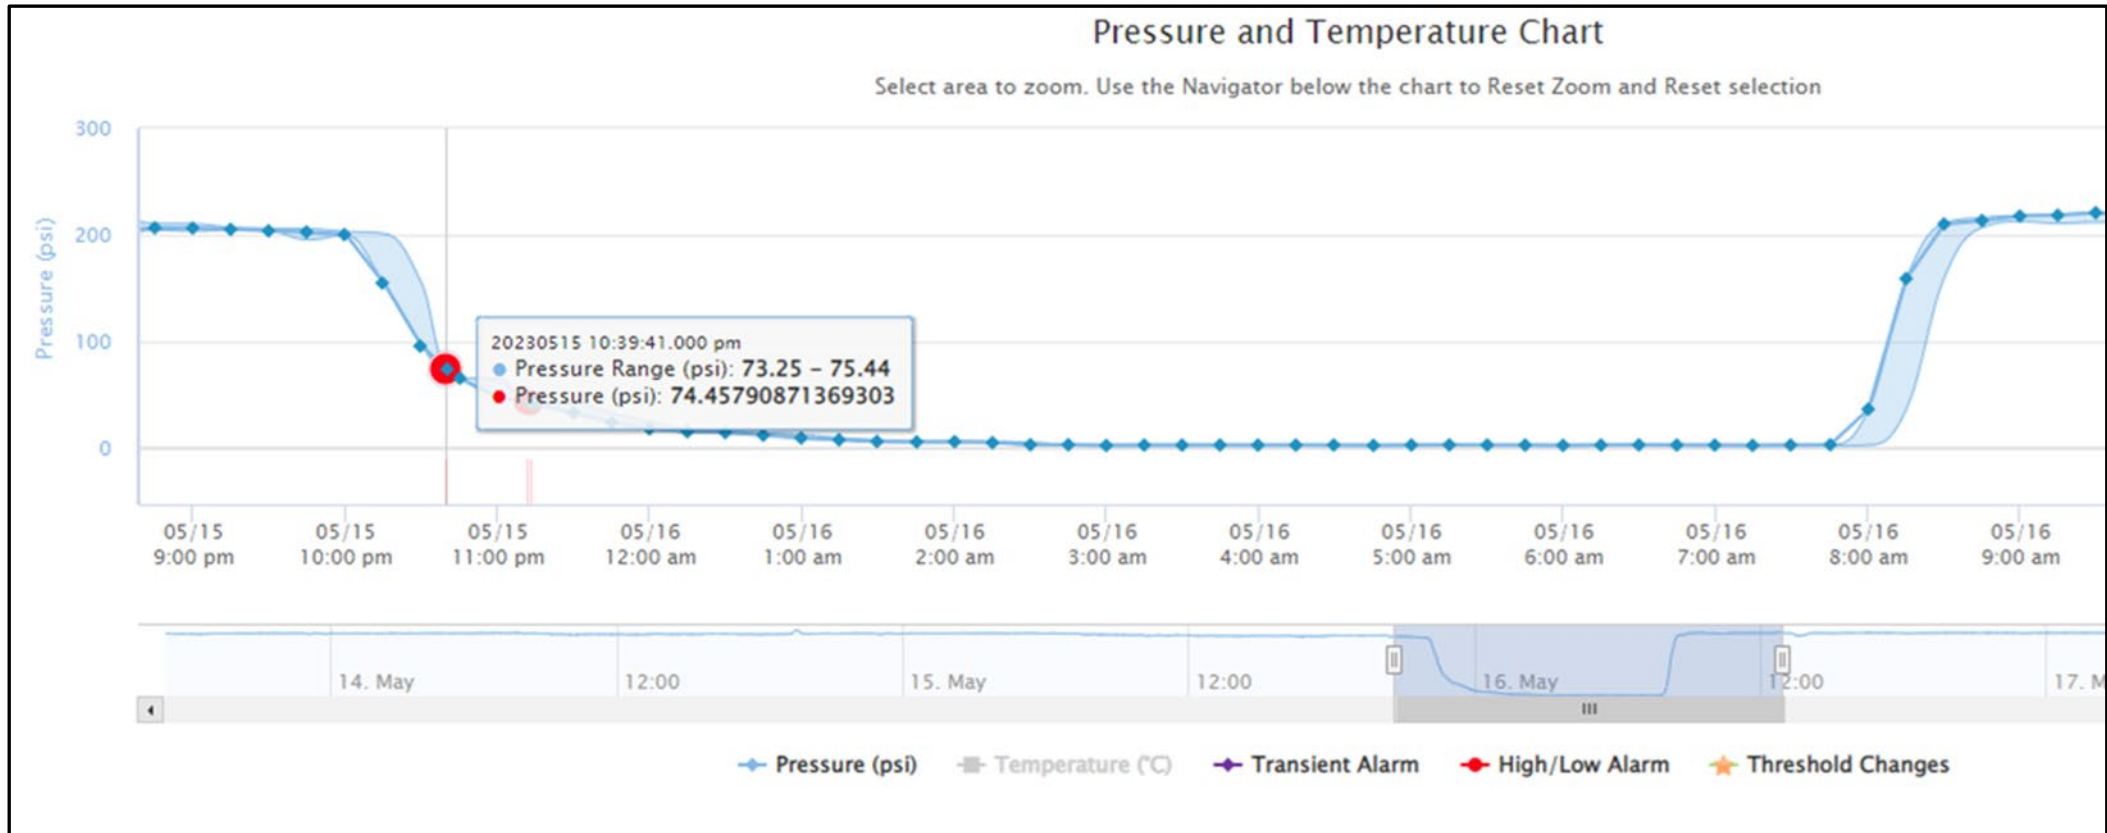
Pressure and Temperature Chart

Select area to zoom. Use the Navigator below the chart to Reset Zoom and Reset selection

Pressure (psi)

300
200
100
0

20230515 10:39:41.000 pm
● Pressure Range (psi): **73.25 – 75.44**
● Pressure (psi): **74.45790871369303**

05/15 9:00 pm
05/15 10:00 pm
05/15 11:00 pm
05/16 12:00 am
05/16 1:00 am
05/16 2:00 am
05/16 3:00 am
05/16 4:00 am
05/16 5:00 am
05/16 6:00 am
05/16 7:00 am
05/16 8:00 am
05/16 9:00 am

14. May
12:00
15. May
12:00
16. May
12:00
17. M

Pressure (psi)
Temperature (°C)
Transient Alarm
High/Low Alarm
Threshold Changes